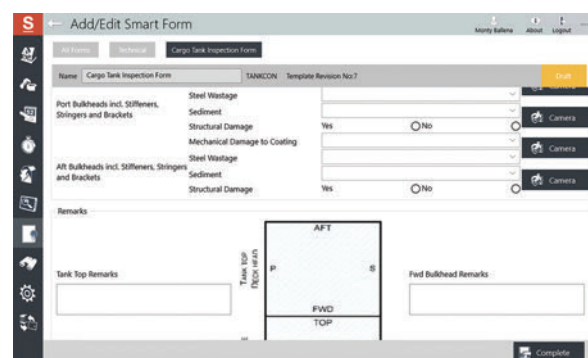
Add/Edit Smart Form

Monty Ballena About Logout

All Forms Technical Cargo Tank Inspection Form

Name Cargo Tank Inspection Form TANKCON Template Revision No:7

Draft

Port Bulkheads incl. Stiffeners, Stringers and Brackets

Steel Wastage

Sediment

Structural Damage Yes No

Mechanical Damage to Coating

Camera

Aft Bulkheads incl. Stiffeners, Stringers and Brackets

Steel Wastage

Sediment

Structural Damage Yes No

Camera

Camera

Remarks

AFT

TANK TOP DECK HEAD

P S

FWD

TOP

Tank Top Remarks

Fwd Bulkhead Remarks

Complete